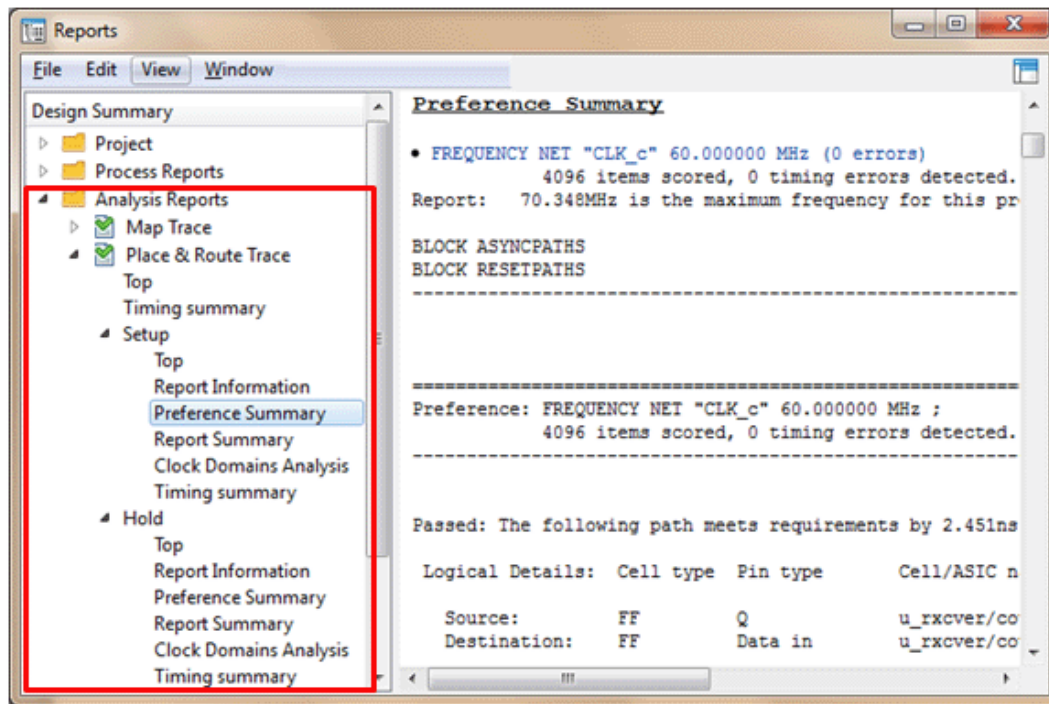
Reports

File Edit View Window

Design Summary
Project
Process Reports
Analysis Reports
Map Trace
Place & Route Trace
Top
Timing summary
Setup
Top
Report Information
Preference Summary
Report Summary
Clock Domains Analysis
Timing summary
Hold
Top
Report Information
Preference Summary
Report Summary
Clock Domains Analysis
Timing summary

Preference Summary

• FREQUENCY NET "CLK_c" 60.000000 MHz (0 errors)
4096 items scored, 0 timing errors detected.
Report: 70.348MHz is the maximum frequency for this pr

BLOCK ASYNCPATHS
BLOCK RESETPATHS
------------------------------------------------------

======================================================
Preference: FREQUENCY NET "CLK_c" 60.000000 MHz ;
4096 items scored, 0 timing errors detected.
------------------------------------------------------

Passed: The following path meets requirements by 2.451ns

| Logical Details: | Cell type | Pin type | Cell/ASIC n |
|---|---|---|---|
| Source: | FF | Q | u_rxcver/co |
| Destination: | FF | Data in | u_rxcver/co |